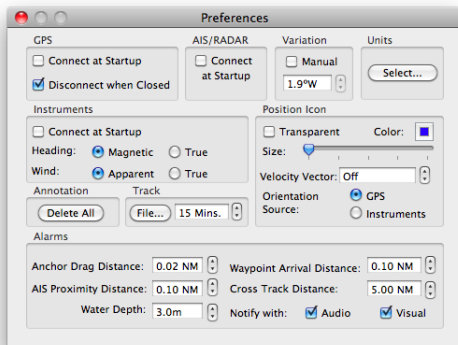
Preferences

GPS
Connect at Startup
Disconnect when Closed

AIS/RADAR
Connect at Startup

Variation
Manual
1.9°W

Units
Select...

Instruments
Connect at Startup
Heading: Magnetic True
Wind: Apparent True

Position Icon
Transparent
Color:
Size:
Velocity Vector: Off
Orientation Source: GPS Instruments

Annotation
Delete All

Track
File... 15 Mins.

Alarms
Anchor Drag Distance: 0.02 NM
AIS Proximity Distance: 0.10 NM
Water Depth: 3.0m
Waypoint Arrival Distance: 0.10 NM
Cross Track Distance: 5.00 NM
Notify with: Audio Visual